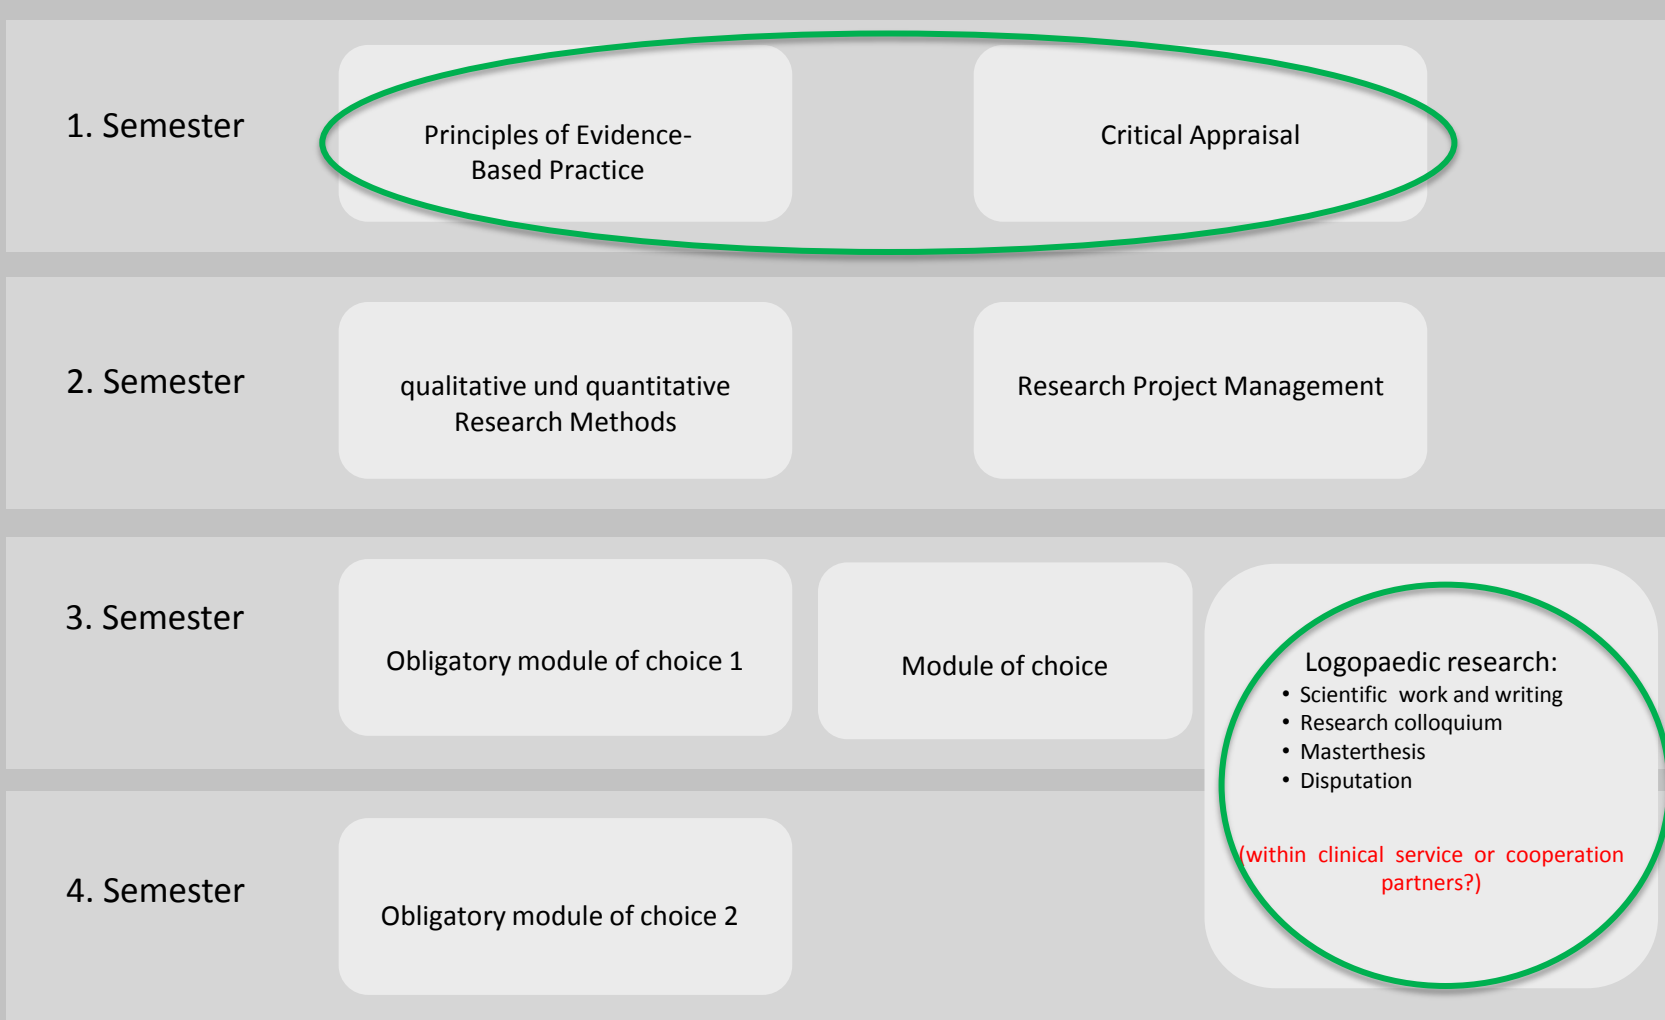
1. Semester

Principles of Evidence-Based Practice

Critical Appraisal

2. Semester

qualitative und quantitative Research Methods

Research Project Management

3. Semester

Obligatory module of choice 1

Module of choice

Logopaedic research:
• Scientific work and writing
• Research colloquium
• Masterthesis
• Disputation

(within clinical service or cooperation partners?)

4. Semester

Obligatory module of choice 2